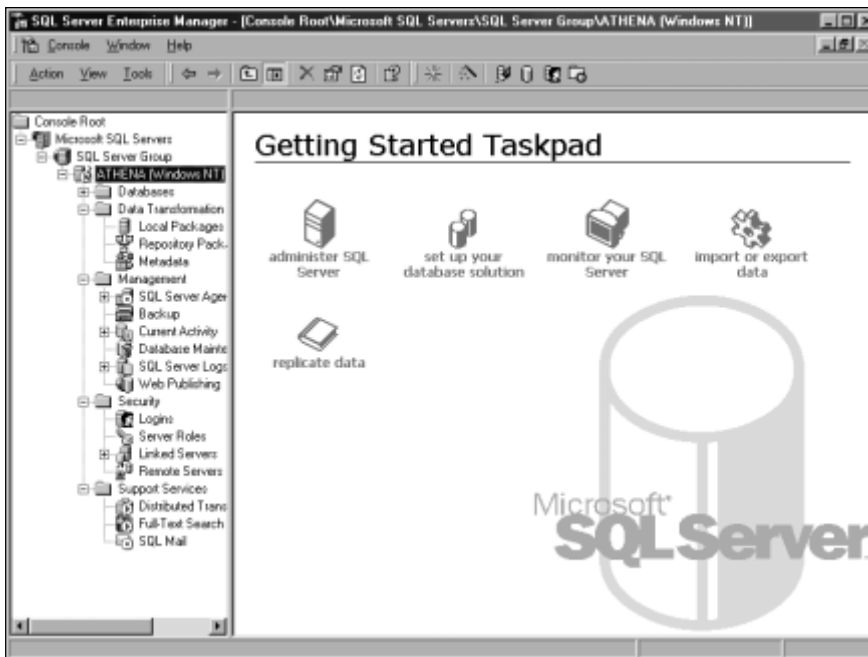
SQL Server Enterprise Manager - [Console Root\Microsoft SQL Servers\SQL Server Group\ATHENA (Windows NT)]

Console Window Help

Action View Tools

Console Root
Microsoft SQL Servers
SQL Server Group
ATHENA (Windows NT)
Databases
Data Transformation
Local Packages
Repository Pack
Metadata
Management
SQL Server Ager
Backup
Current Activity
Database Mainte
SQL Server Logs
Web Publishing
Security
Logins
Server Roles
Linked Servers
Remote Servers
Support Services
Distributed Trans
Full-Text Search
SQL Mail

Getting Started Taskpad

administer SQL Server

set up your database solution

monitor your SQL Server

import or export data

replicate data

Microsoft SQL Server